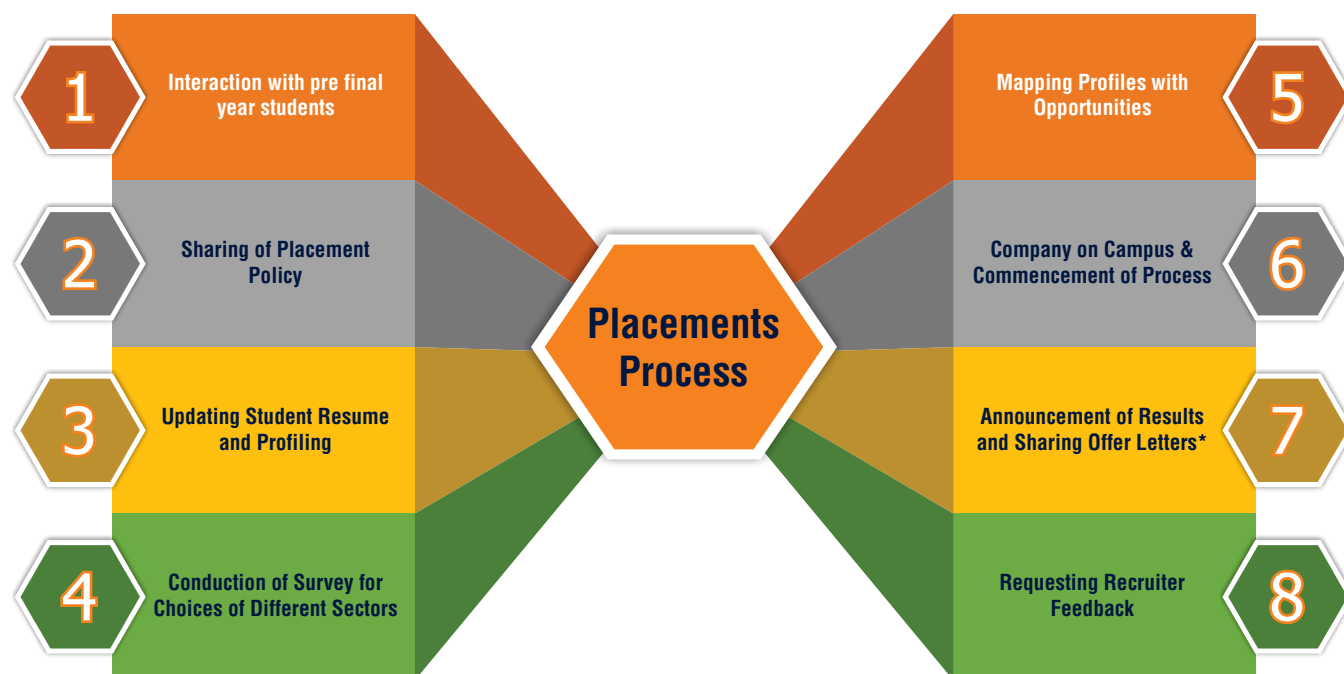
1
Interaction with pre final year students

2
Sharing of Placement Policy

3
Updating Student Resume and Profiling

4
Conduction of Survey for Choices of Different Sectors

Placements Process

Mapping Profiles with Opportunities
5

Company on Campus & Commencement of Process
6

Announcement of Results and Sharing Offer Letters*
7

Requesting Recruiter Feedback
8